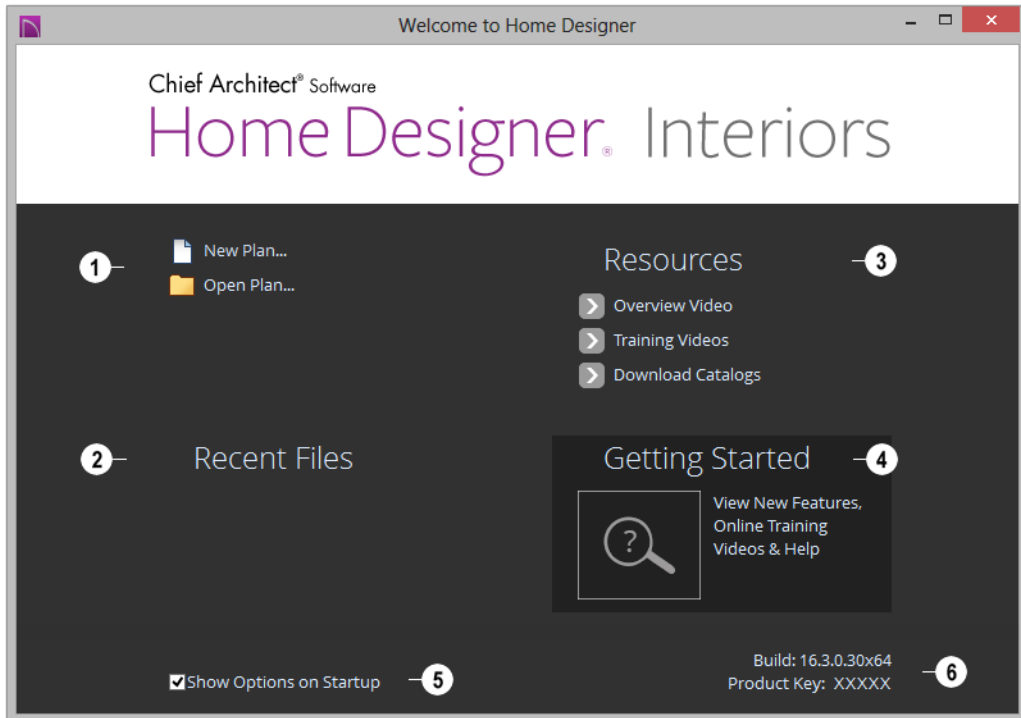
Welcome to Home Designer

Chief Architect® Software
Home Designer® Interiors

1
New Plan...
Open Plan...

Resources
3
Overview Video
Training Videos
Download Catalogs

2
Recent Files

Getting Started
4
?
View New Features, Online Training Videos & Help

Show Options on Startup
5

Build: 16.3.0.30x64
Product Key: XXXXX
6